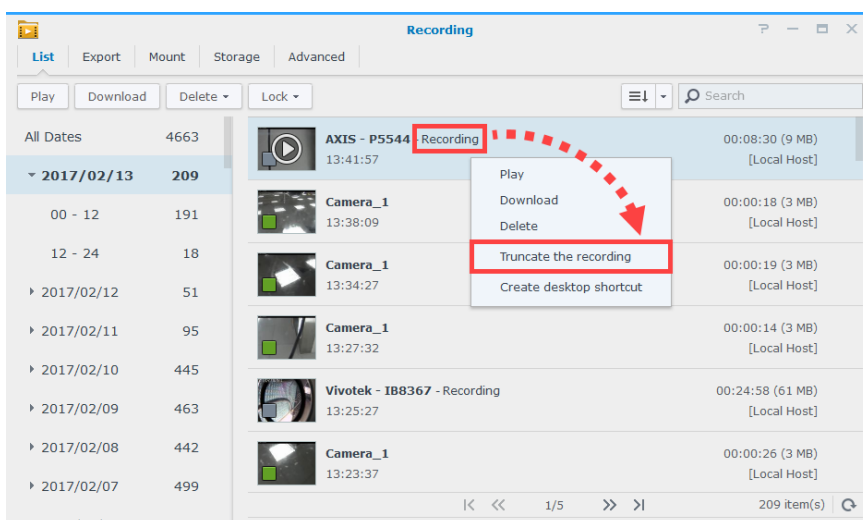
Recording

List Export Mount Storage Advanced

Play Download Delete ▾ Lock ▾

Search

| All Dates | 4663 |
|---|---|
| 2017/02/13 | 209 |
| 00 - 12 | 191 |
| 12 - 24 | 18 |
| 2017/02/12 | 51 |
| 2017/02/11 | 95 |
| 2017/02/10 | 445 |
| 2017/02/09 | 463 |
| 2017/02/08 | 442 |
| 2017/02/07 | 499 |

AXIS - P5544 - Recording
13:41:57
00:08:30 (9 MB)
[Local Host]

Play
Download
Delete
Truncate the recording
Create desktop shortcut

Camera_1
13:38:09
00:00:18 (3 MB)
[Local Host]

Camera_1
13:34:27
00:00:19 (3 MB)
[Local Host]

Camera_1
13:27:32
00:00:14 (3 MB)
[Local Host]

Vivotek - IB8367 - Recording
13:25:27
00:24:58 (61 MB)
[Local Host]

Camera_1
13:23:37
00:00:26 (3 MB)
[Local Host]

1/5

209 item(s)